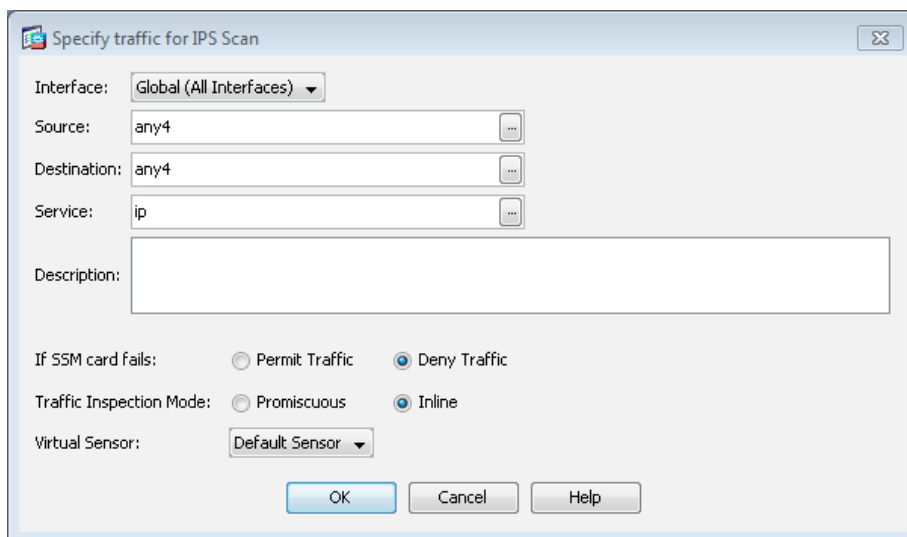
Specify traffic for IPS Scan

Interface: Global (All Interfaces)

Source: any4 ...

Destination: any4 ...

Service: ip ...

Description:

If SSM card fails: Permit Traffic Deny Traffic

Traffic Inspection Mode: Promiscuous Inline

Virtual Sensor: Default Sensor

OK Cancel Help